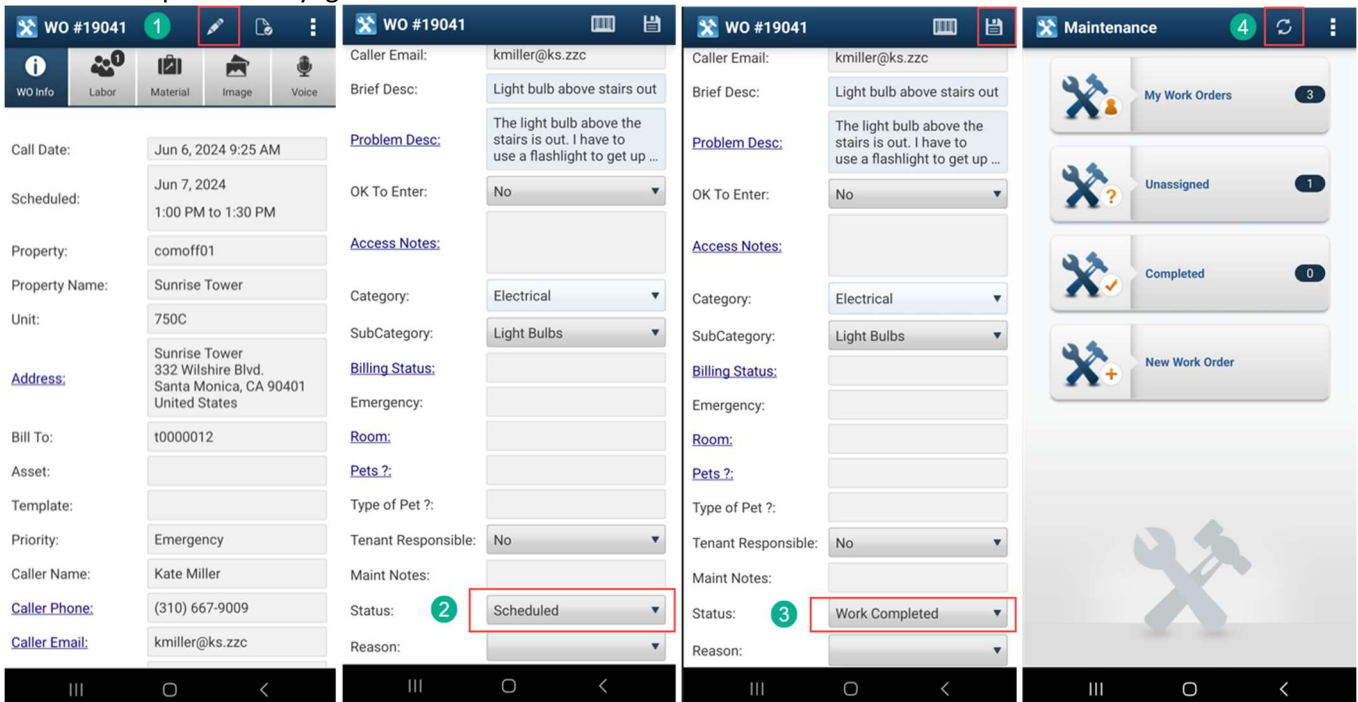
WO #19041 1

WO Info Labor Material Image Voice

| Call Date: | Jun 6, 2024 9:25 AM |
|---|---|
| Scheduled: | Jun 7, 2024 1:00 PM to 1:30 PM |
| Property: | comoff01 |
| Property Name: | Sunrise Tower |
| Unit: | 750C |
| Address: | Sunrise Tower 332 Wilshire Blvd. Santa Monica, CA 90401 United States |
| Bill To: | t0000012 |
| Asset: | |
| Template: | |
| Priority: | Emergency |
| Caller Name: | Kate Miller |
| Caller Phone: | (310) 667-9009 |
| Caller Email: | kmiller@ks.zzc |

WO #19041

| Caller Email: | kmiller@ks.zzc |
|---|---|
| Brief Desc: | Light bulb above stairs out |
| Problem Desc: | The light bulb above the stairs is out. I have to use a flashlight to get up ... |
| OK To Enter: | No |
| Access Notes: | |
| Category: | Electrical |
| SubCategory: | Light Bulbs |
| Billing Status: | |
| Emergency: | |
| Room: | |
| Pets ?: | |
| Type of Pet ?: | |
| Tenant Responsible: | No |
| Maint Notes: | |
| Status: 2 | Scheduled |
| Reason: | |

WO #19041

| Caller Email: | kmiller@ks.zzc |
|---|---|
| Brief Desc: | Light bulb above stairs out |
| Problem Desc: | The light bulb above the stairs is out. I have to use a flashlight to get up ... |
| OK To Enter: | No |
| Access Notes: | |
| Category: | Electrical |
| SubCategory: | Light Bulbs |
| Billing Status: | |
| Emergency: | |
| Room: | |
| Pets ?: | |
| Type of Pet ?: | |
| Tenant Responsible: | No |
| Maint Notes: | |
| Status: 3 | Work Completed |
| Reason: | |

Maintenance 4

My Work Orders 3

Unassigned 1

Completed 0

New Work Order